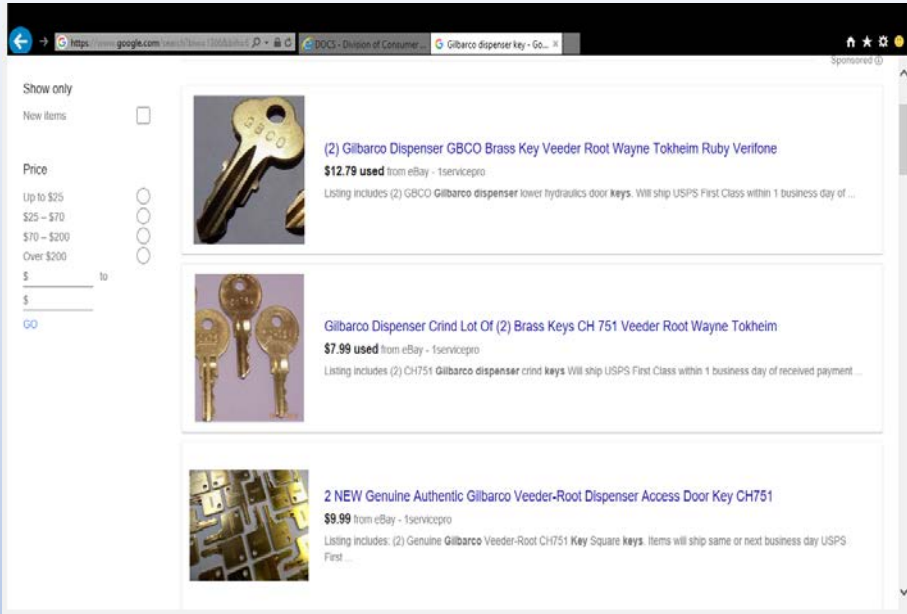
https://www.google.com/search?biw=1366&bih=6 DOCS - Division of Consumer... Gilbarco dispenser key - Go... ×

Sponsored

Show only

New items

Price

Up to $25

$25 – $70

$70 – $200

Over $200

$ to

$

GO

(2) Gilbarco Dispenser GBCO Brass Key Veeder Root Wayne Tokheim Ruby Verifone

$12.79 used from eBay - 1servicepro

Listing includes (2) GBCO Gilbarco dispenser lower hydraulics door keys. Will ship USPS First Class within 1 business day of ...

Gilbarco Dispenser Crind Lot Of (2) Brass Keys CH 751 Veeder Root Wayne Tokheim

$7.99 used from eBay - 1servicepro

Listing includes (2) CH751 Gilbarco dispenser crind keys Will ship USPS First Class within 1 business day of received payment ...

2 NEW Genuine Authentic Gilbarco Veeder-Root Dispenser Access Door Key CH751

$9.99 from eBay - 1servicepro

Listing includes: (2) Genuine Gilbarco Veeder-Root CH751 Key Square keys. Items will ship same or next business day USPS First ...